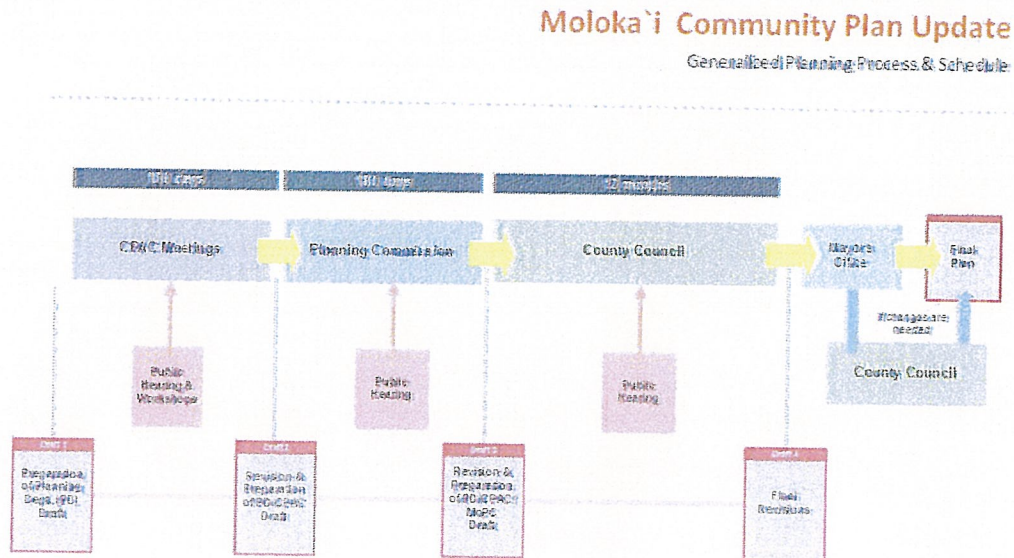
Moloka`i Community Plan Update

Generalized Planning Process & Schedule

180 days

180 days

12 months

CPAC Meetings

Planning Commission

County Council

Mayor's Office

Final Plan

If changes are needed

County Council

Public Hearing & Workshops

Public Hearing

Public Hearing

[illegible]

Preparation of Planning Dept. (PD) Draft

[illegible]

Revision & Preparation of PD-CPAC Draft

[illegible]

Revision & Preparation of PD-CPAC-MoPC Draft

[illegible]

Final Revisions